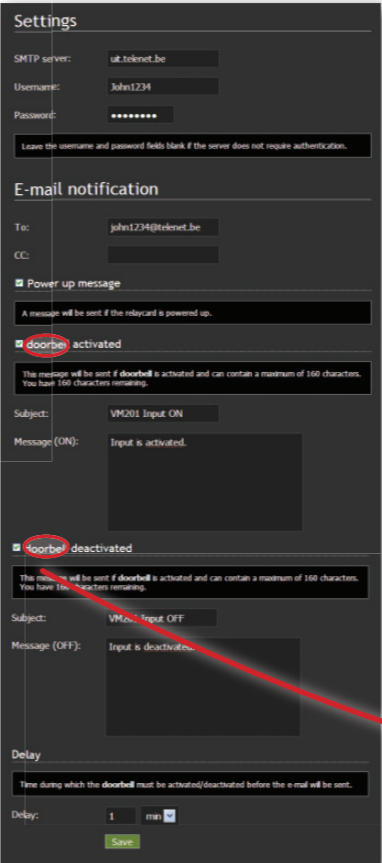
Settings

SMTP server: uit.telenet.be

Username: John1234

Password: ●●●●●●●●●

Leave the username and password fields blank if the server does not require authentication.

E-mail notification

To: john1234@telenet.be

CC:

Power up message

A message will be sent if the relaycard is powered up.

doorbell activated

This message will be sent if **doorbell** is activated and can contain a maximum of 160 characters. You have 160 characters remaining.

Subject: VM201 Input ON

Message (ON): Input is activated.

doorbell deactivated

This message will be sent if **doorbell** is activated and can contain a maximum of 160 characters. You have 16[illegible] characters remaining.

Subject: VM2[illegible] Input OFF

Message (OFF): Input is deactivated.

Delay

Time during which the **doorbell** must be activated/deactivated before the e-mail will be sent.

Delay: 1 min

Save